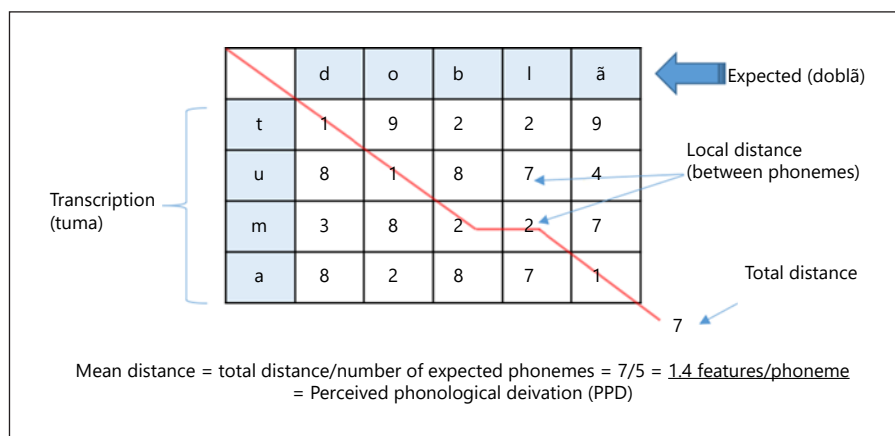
| | d | o | b | l | ã |
|---|---|---|---|---|---|
| t | 1 | 9 | 2 | 2 | 9 |
| u | 8 | 1 | 8 | 7 | 4 |
| m | 3 | 8 | 2 | 2 | 7 |
| a | 8 | 2 | 8 | 7 | 1 |

Expected (doblã)

Local distance (between phonemes)

Transcription (tuma)

Total distance

7

Mean distance = total distance/number of expected phonemes = 7/5 = 1.4 features/phoneme = Perceived phonological deivation (PPD)